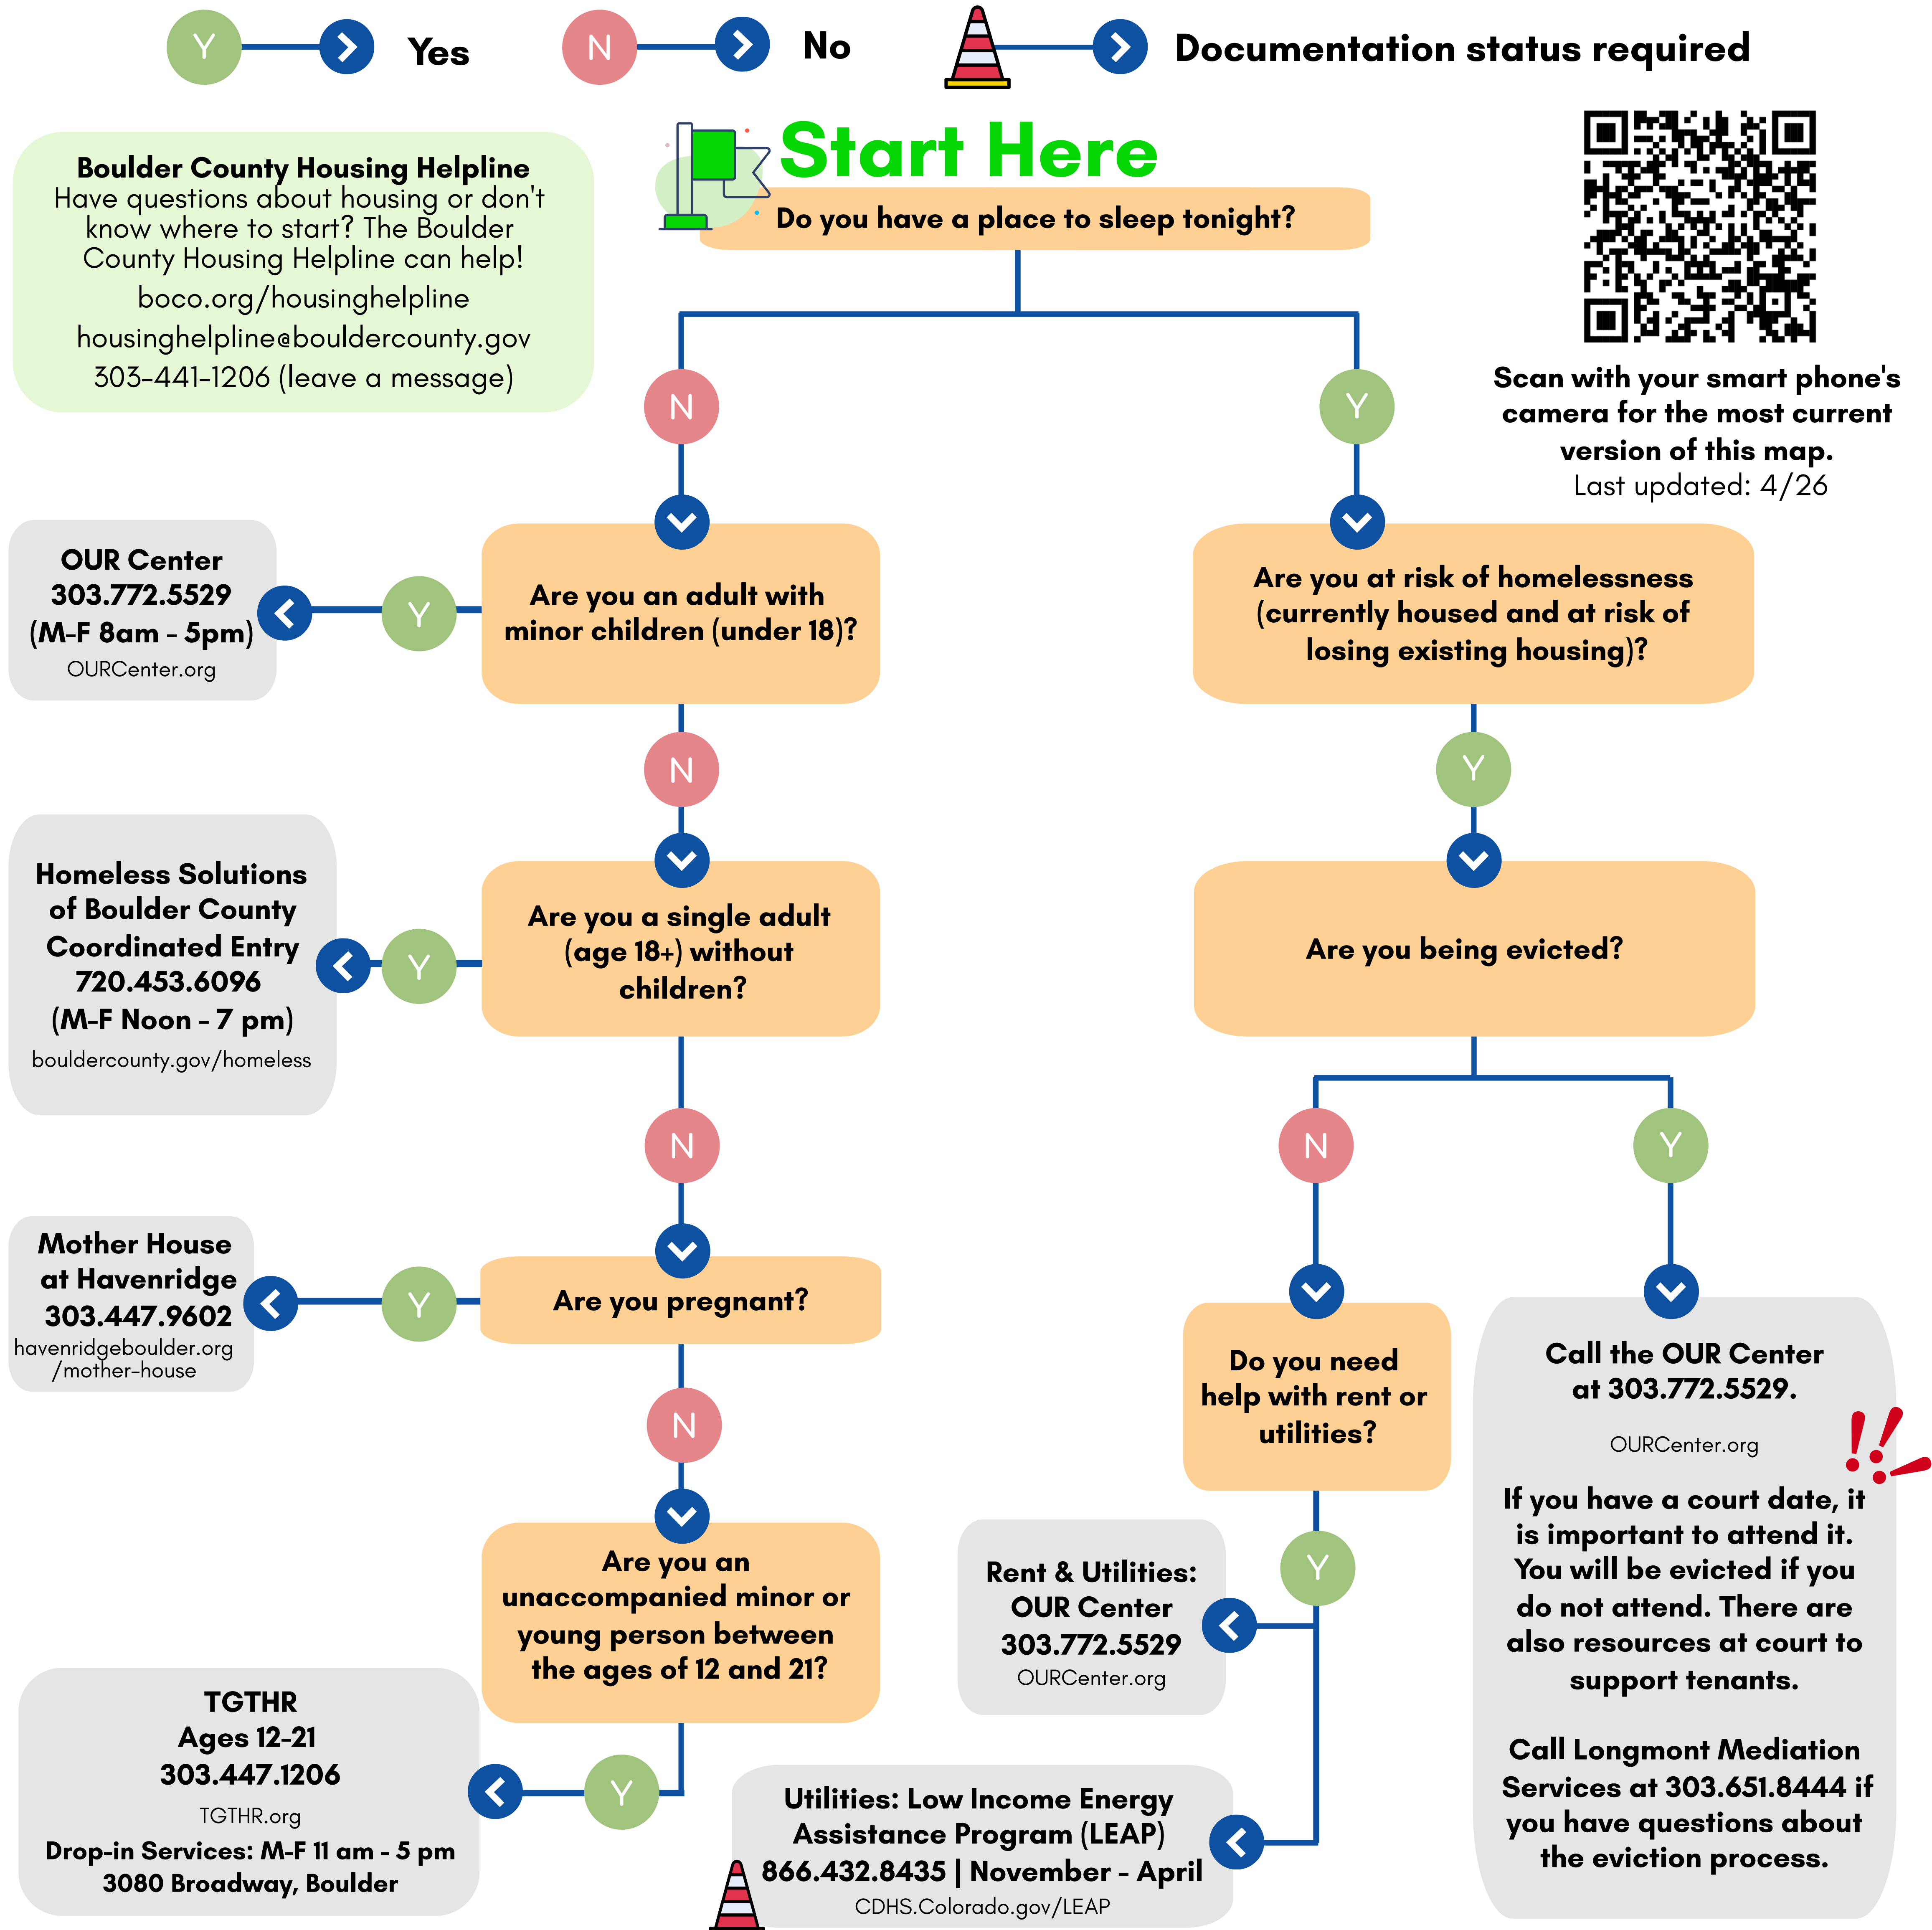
Y Yes N No Documentation status required

Boulder County Housing Helpline
Have questions about housing or don't know where to start? The Boulder County Housing Helpline can help!
boco.org/housinghelpline
housinghelpline@bouldercounty.gov
303-441-1206 (leave a message)

Start Here

Do you have a place to sleep tonight?

Scan with your smart phone's camera for the most current version of this map.
Last updated: 4/26

N

Y

OUR Center
303.772.5529
(M-F 8am - 5pm)
OURCenter.org

Y

Are you an adult with minor children (under 18)?

Are you at risk of homelessness (currently housed and at risk of losing existing housing)?

N

Y

Homeless Solutions of Boulder County Coordinated Entry
720.453.6096
(M-F Noon - 7 pm)
bouldercounty.gov/homeless

Y

Are you a single adult (age 18+) without children?

Are you being evicted?

N

N

Y

Mother House at Havenridge
303.447.9602
havenridgeboulder.org/mother-house

Y

Are you pregnant?

Do you need help with rent or utilities?

Call the OUR Center at 303.772.5529.
OURCenter.org

!!

If you have a court date, it is important to attend it. You will be evicted if you do not attend. There are also resources at court to support tenants.

Call Longmont Mediation Services at 303.651.8444 if you have questions about the eviction process.

N

Are you an unaccompanied minor or young person between the ages of 12 and 21?

Rent & Utilities:
OUR Center
303.772.5529
OURCenter.org

Y

TGTHR
Ages 12-21
303.447.1206
TGTHR.org
Drop-in Services: M-F 11 am - 5 pm
3080 Broadway, Boulder

Y

Utilities: Low Income Energy Assistance Program (LEAP)
866.432.8435 | November - April
CDHS.Colorado.gov/LEAP